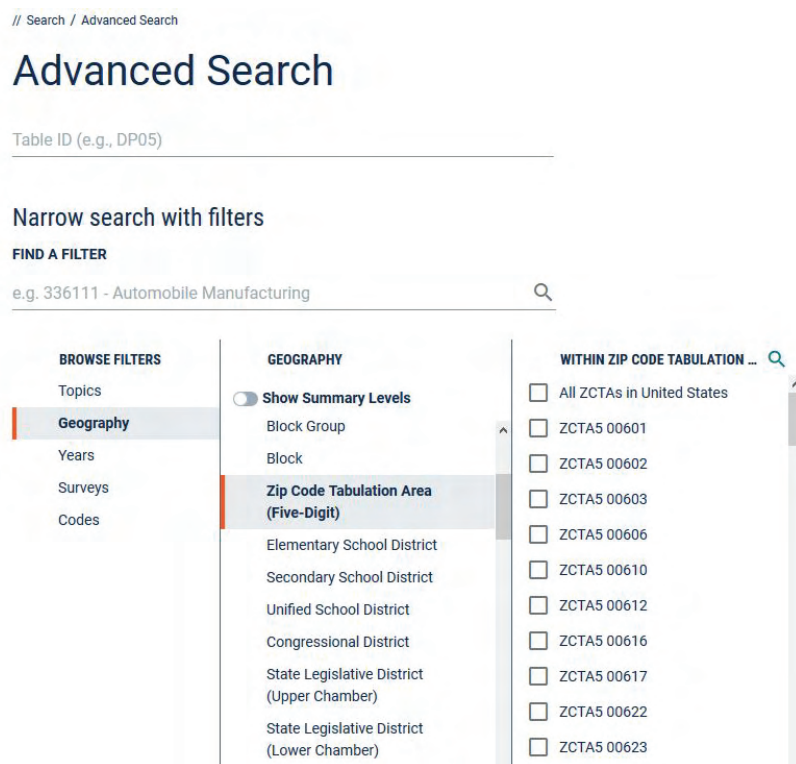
// Search / Advanced Search

Advanced Search

Table ID (e.g., DP05)

Narrow search with filters

FIND A FILTER

e.g. 336111 - Automobile Manufacturing

BROWSE FILTERS
Topics
Geography
Years
Surveys
Codes

GEOGRAPHY
Show Summary Levels
Block Group
Block
Zip Code Tabulation Area (Five-Digit)
Elementary School District
Secondary School District
Unified School District
Congressional District
State Legislative District (Upper Chamber)
State Legislative District (Lower Chamber)

WITHIN ZIP CODE TABULATION ...
All ZCTAs in United States
ZCTA5 00601
ZCTA5 00602
ZCTA5 00603
ZCTA5 00606
ZCTA5 00610
ZCTA5 00612
ZCTA5 00616
ZCTA5 00617
ZCTA5 00622
ZCTA5 00623